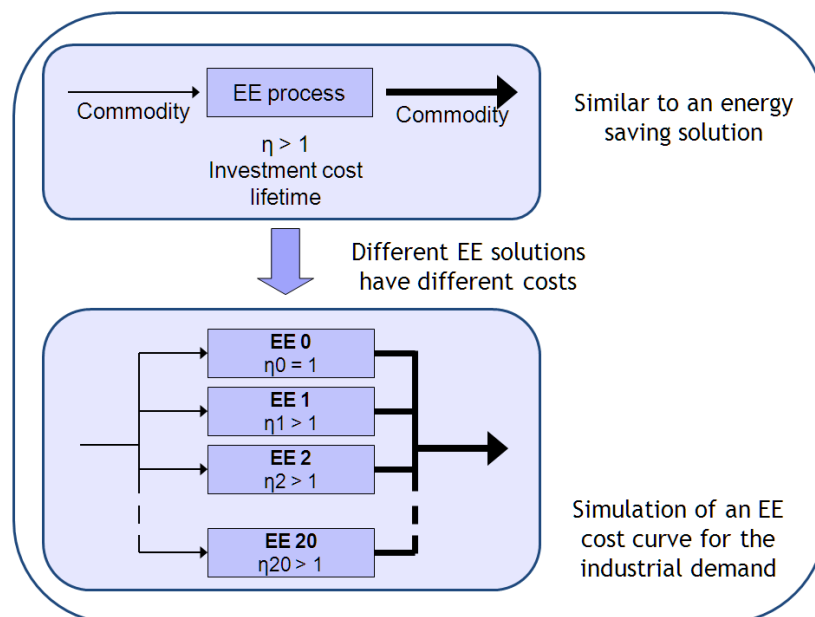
Commodity

EE process

Commodity

η > 1
Investment cost
lifetime

Similar to an energy saving solution

Different EE solutions have different costs

EE 0
η0 = 1

EE 1
η1 > 1

EE 2
η2 > 1

EE 20
η20 > 1

Simulation of an EE cost curve for the industrial demand